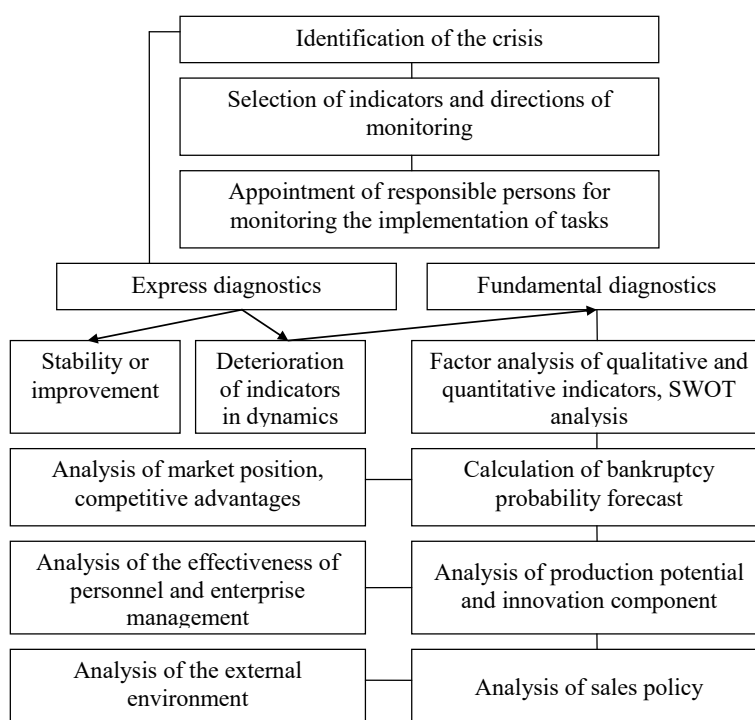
Identification of the crisis

Selection of indicators and directions of monitoring

Appointment of responsible persons for monitoring the implementation of tasks

Express diagnostics

Fundamental diagnostics

Stability or improvement

Deterioration of indicators in dynamics

Factor analysis of qualitative and quantitative indicators, SWOT analysis

Analysis of market position, competitive advantages

Calculation of bankruptcy probability forecast

Analysis of the effectiveness of personnel and enterprise management

Analysis of production potential and innovation component

Analysis of the external environment

Analysis of sales policy